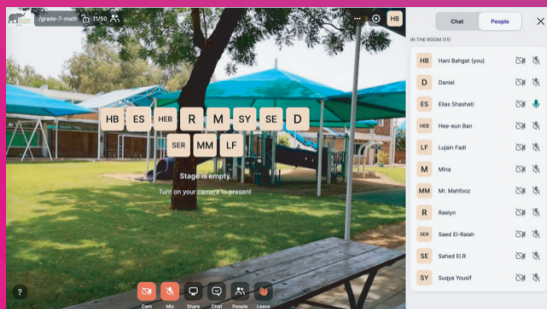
/grade-7-math 11/50

HB

HB ES HEB R M SY SE D
SER MM LF

Stage is empty.
Turn on your camera to present

?

Cam Mic Share Chat People Leave

Chat People

IN THE ROOM (11)

HB Hani Bahgat (you)
D Daniel
ES Elias Shashati
HEB Hee-eun Ban
LF Lujain Fadl
M Mina
MM Mr. Mahfooz
R Raelyn
SER Saeed El-Raiah
SE Sahed El.R
SY Suqya Yousif